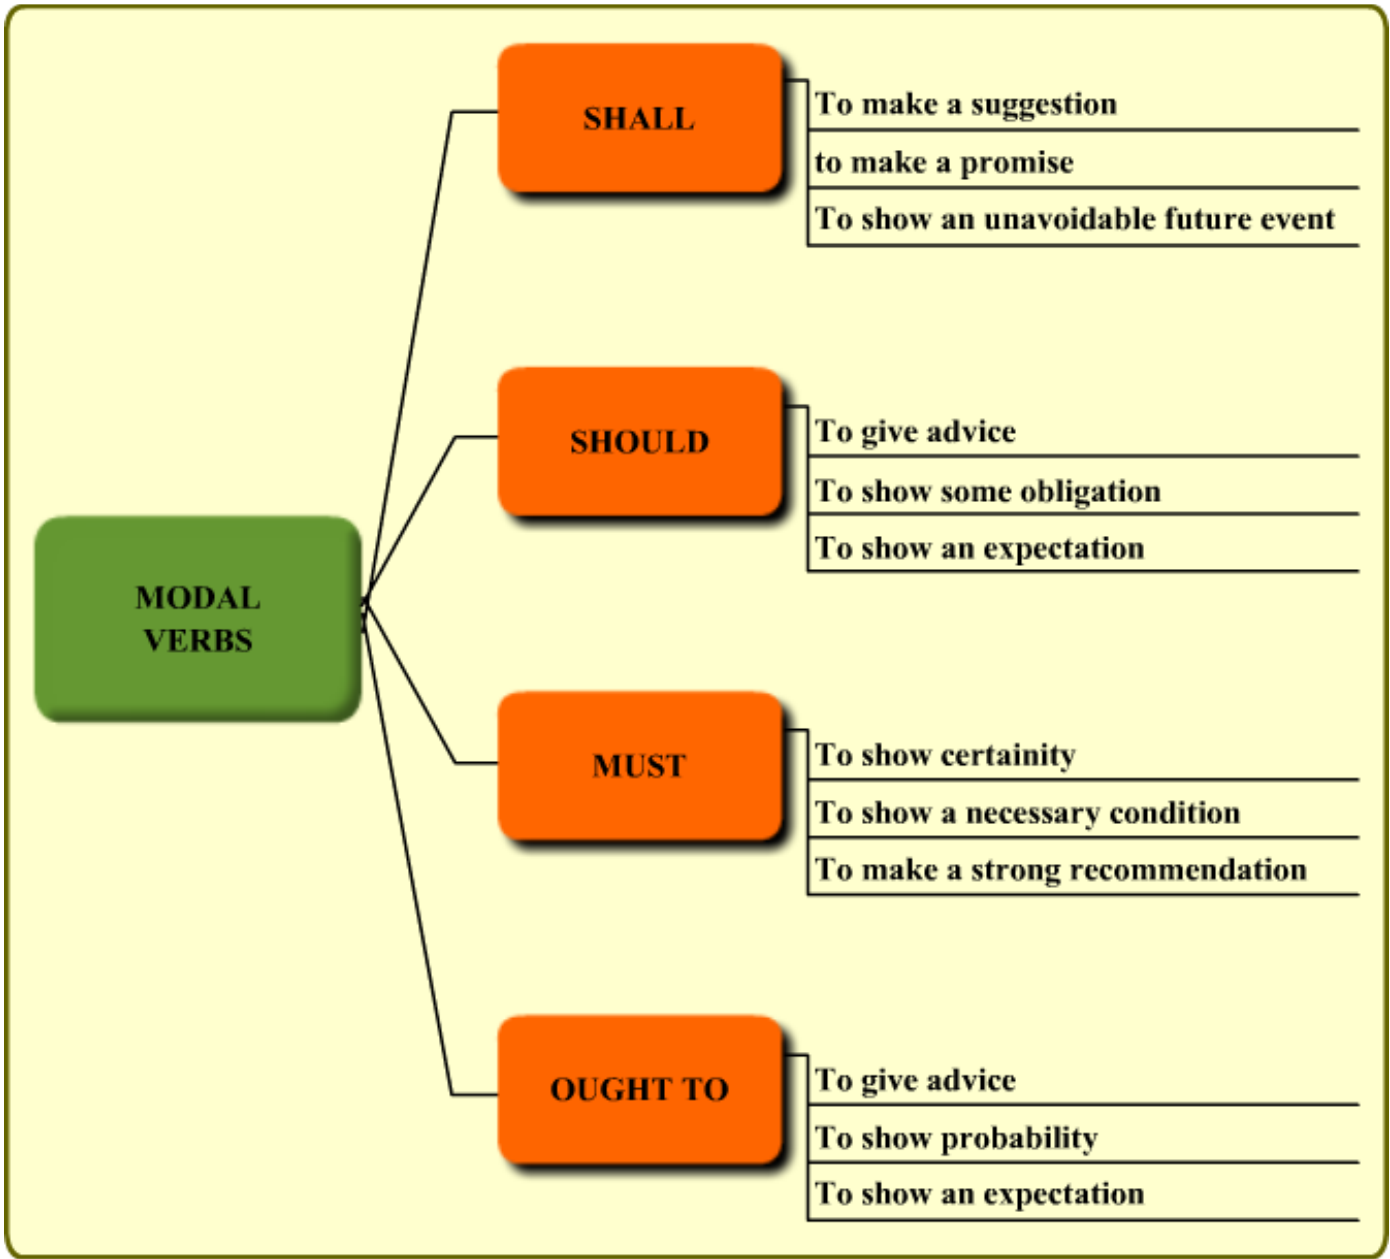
MODAL VERBS

SHALL

To make a suggestion

to make a promise

To show an unavoidable future event

SHOULD

To give advice

To show some obligation

To show an expectation

MUST

To show certainity

To show a necessary condition

To make a strong recommendation

OUGHT TO

To give advice

To show probability

To show an expectation